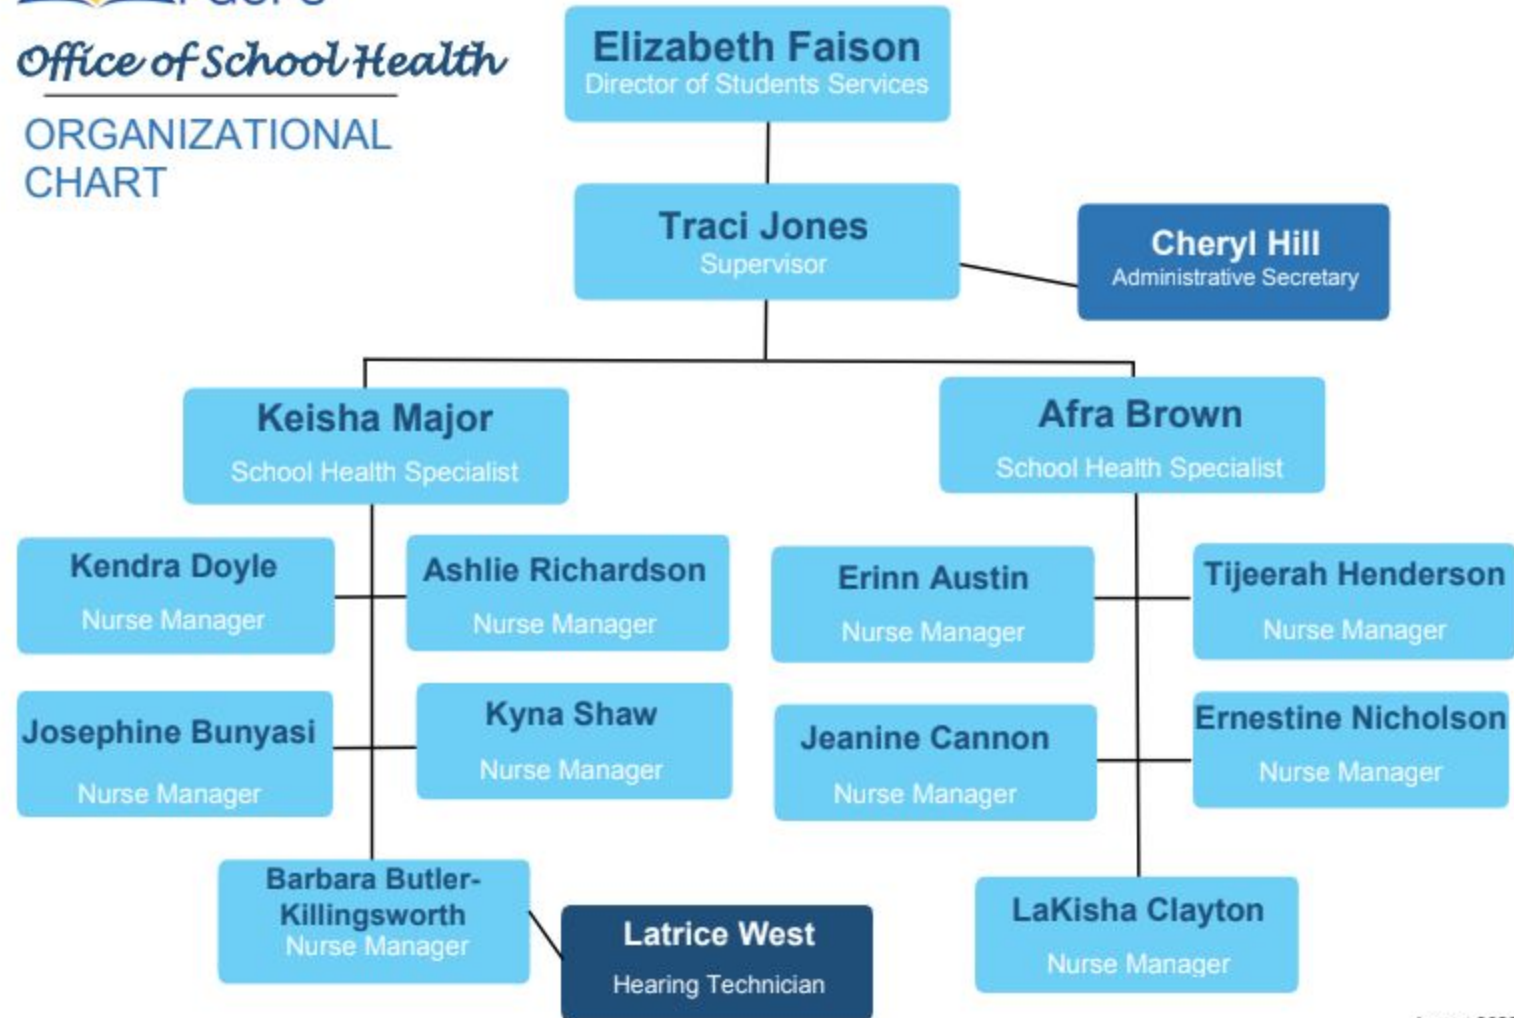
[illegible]

Office of School Health

ORGANIZATIONAL CHART

Elizabeth Faison
Director of Students Services

Traci Jones
Supervisor

Cheryl Hill
Administrative Secretary

Keisha Major
School Health Specialist

Afra Brown
School Health Specialist

Kendra Doyle
Nurse Manager

Ashlie Richardson
Nurse Manager

Josephine Bunyasi
Nurse Manager

Kyna Shaw
Nurse Manager

Barbara Butler-Killingsworth
Nurse Manager

Latrice West
Hearing Technician

Erinn Austin
Nurse Manager

Tijeerah Henderson
Nurse Manager

Jeanine Cannon
Nurse Manager

Ernestine Nicholson
Nurse Manager

LaKisha Clayton
Nurse Manager